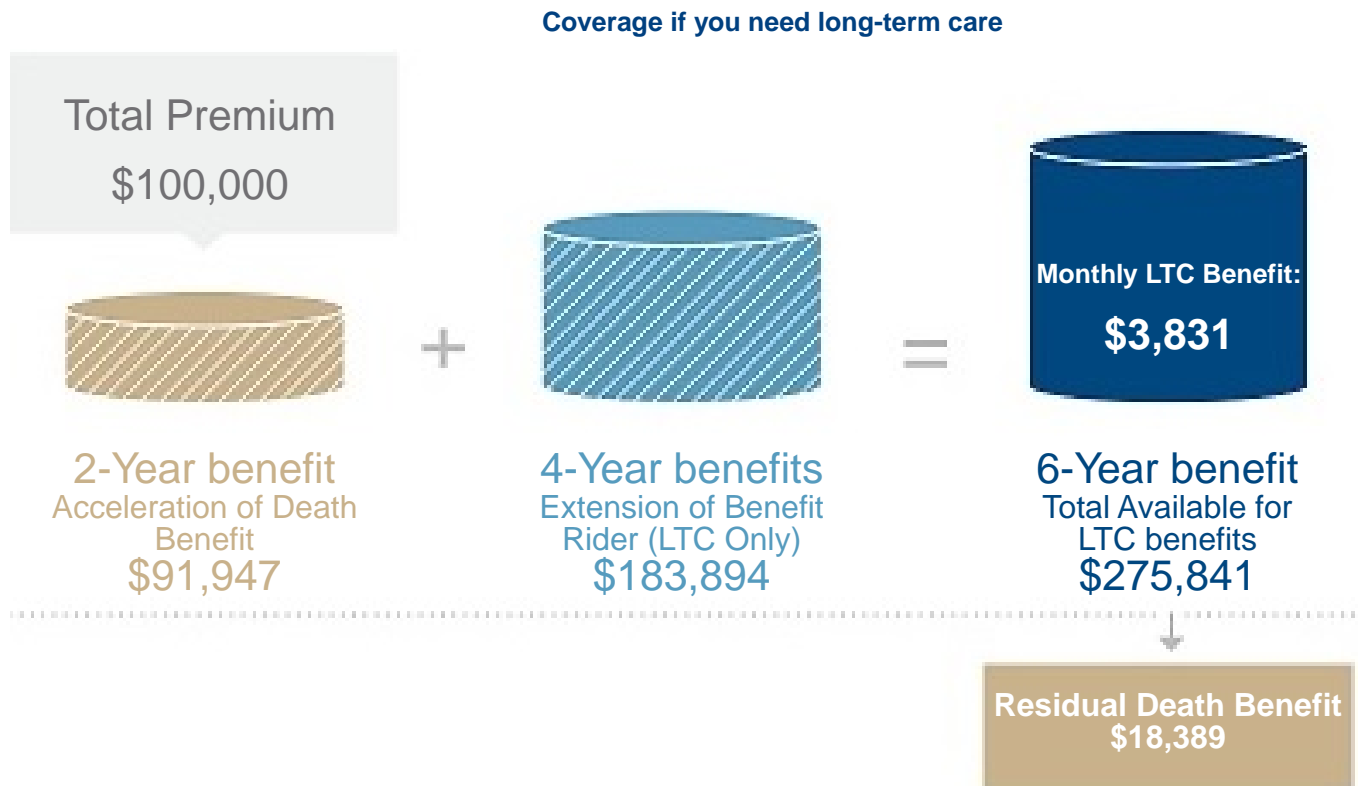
Coverage if you need long-term care

Total Premium
$100,000

+

=

Monthly LTC Benefit:
$3,831

2-Year benefit
Acceleration of Death Benefit
$91,947

4-Year benefits
Extension of Benefit Rider (LTC Only)
$183,894

6-Year benefit
Total Available for LTC benefits
$275,841

Residual Death Benefit
$18,389